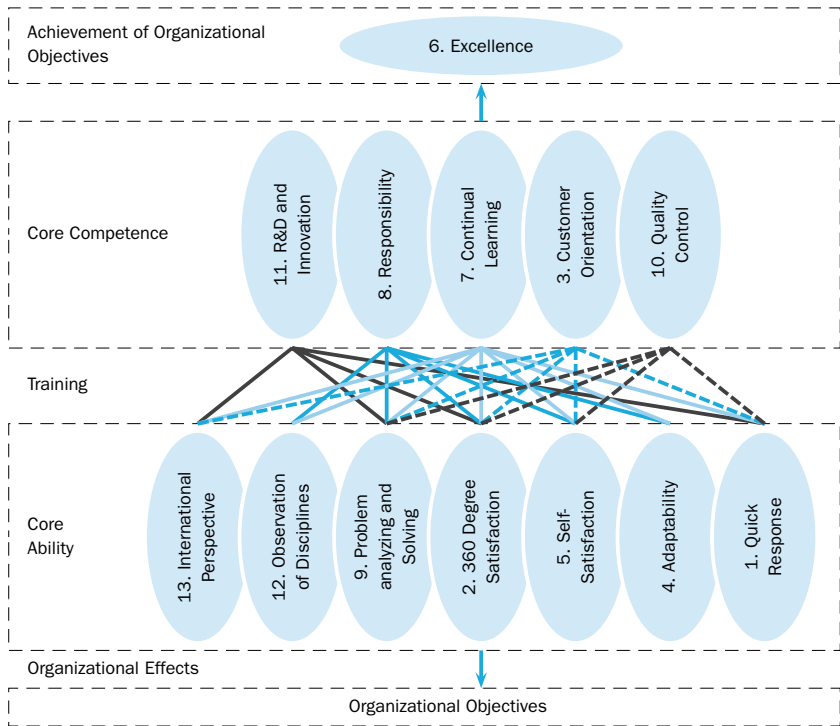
Achievement of Organizational Objectives

6. Excellence

Core Competence

11. R&D and Innovation

8. Responsibility

7. Continual Learning

3. Customer Orientation

10. Quality Control

Training

Core Ability

13. International Perspective

12. Observation of Disciplines

9. Problem analyzing and Solving

2. 360 Degree Satisfaction

5. Self-Satisfaction

4. Adaptability

1. Quick Response

Organizational Effects

Organizational Objectives